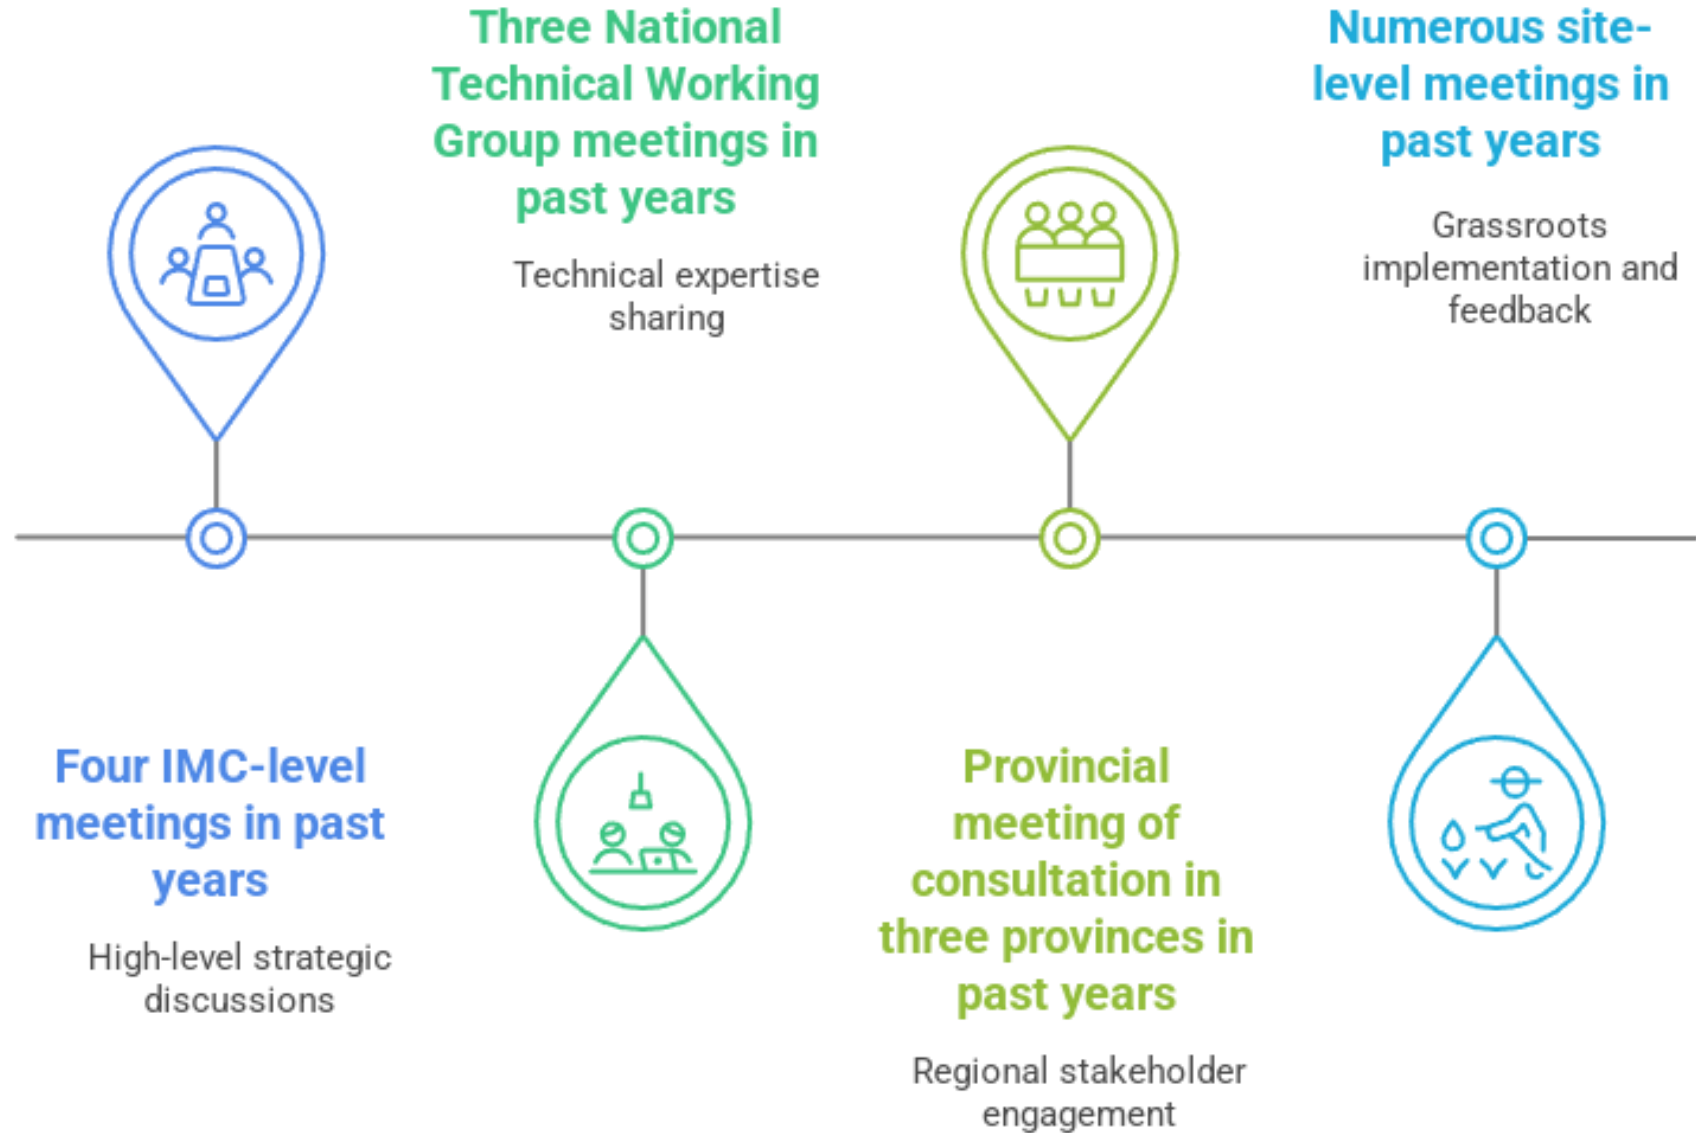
Four IMC-level meetings in past years

High-level strategic discussions

Three National Technical Working Group meetings in past years

Technical expertise sharing

Provincial meeting of consultation in three provinces in past years

Regional stakeholder engagement

Numerous site-level meetings in past years

Grassroots implementation and feedback